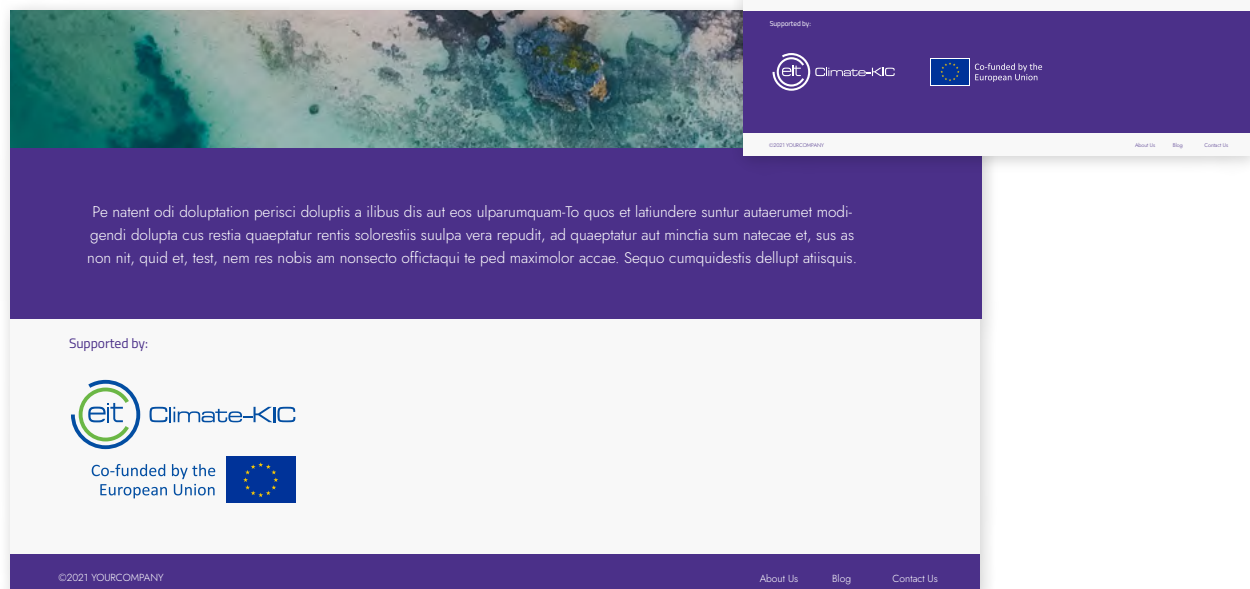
Supported by:

eit Climate-KIC

Co-funded by the European Union

©2021 YOURCOMPANY

About Us Blog Contact Us

Pe natent odi doluptation perisci doluptis a ilibus dis aut eos ulparumquam-To quos et latiundere suntur autaerumet modigendi dolupta cus restia quaeptatur rentis solorestiis suulpa vera repudit, ad quaeptatur aut minctia sum natecae et, sus as non nit, quid et, test, nem res nobis am nonsecto offictaqui te ped maximolor accae. Sequo cumquidestis dellupt atiisquis.

Supported by:

eit Climate-KIC

Co-funded by the European Union

©2021 YOURCOMPANY

About Us Blog Contact Us